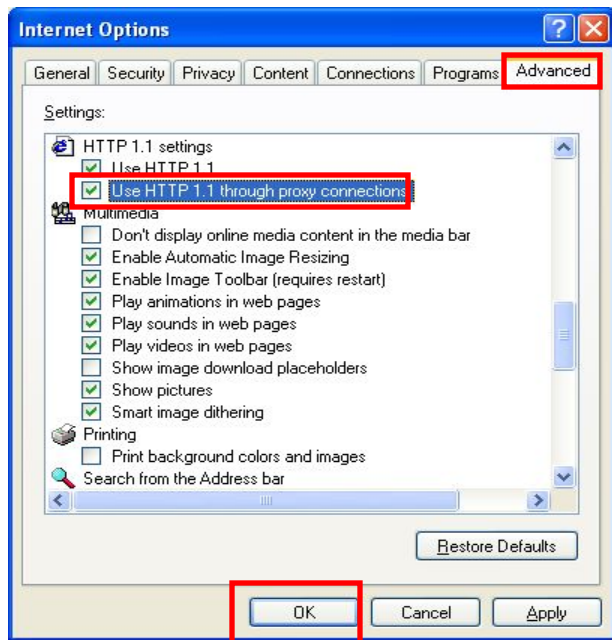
Internet Options

General Security Privacy Content Connections Programs Advanced

Settings:

HTTP 1.1 settings
Use HTTP 1.1
Use HTTP 1.1 through proxy connections
Multimedia
Don't display online media content in the media bar
Enable Automatic Image Resizing
Enable Image Toolbar (requires restart)
Play animations in web pages
Play sounds in web pages
Play videos in web pages
Show image download placeholders
Show pictures
Smart image dithering
Printing
Print background colors and images
Search from the Address bar

Restore Defaults

OK Cancel Apply